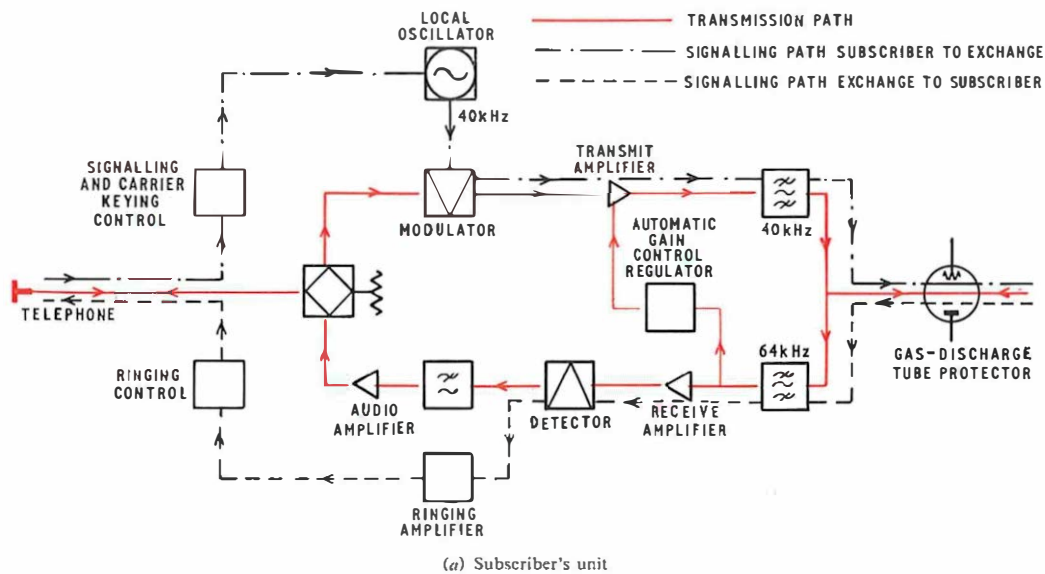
LOCAL OSCILLATOR

TRANSMISSION PATH

SIGNALLING PATH SUBSCRIBER TO EXCHANGE

SIGNALLING PATH EXCHANGE TO SUBSCRIBER

40kHz

SIGNALLING AND CARRIER KEYING CONTROL

TRANSMIT AMPLIFIER

MODULATOR

AUTOMATIC GAIN CONTROL REGULATOR

40kHz

TELEPHONE

64kHz

GAS-DISCHARGE TUBE PROTECTOR

RINGING CONTROL

AUDIO AMPLIFIER

DETECTOR

RECEIVE AMPLIFIER

RINGING AMPLIFIER

(a) Subscriber's unit